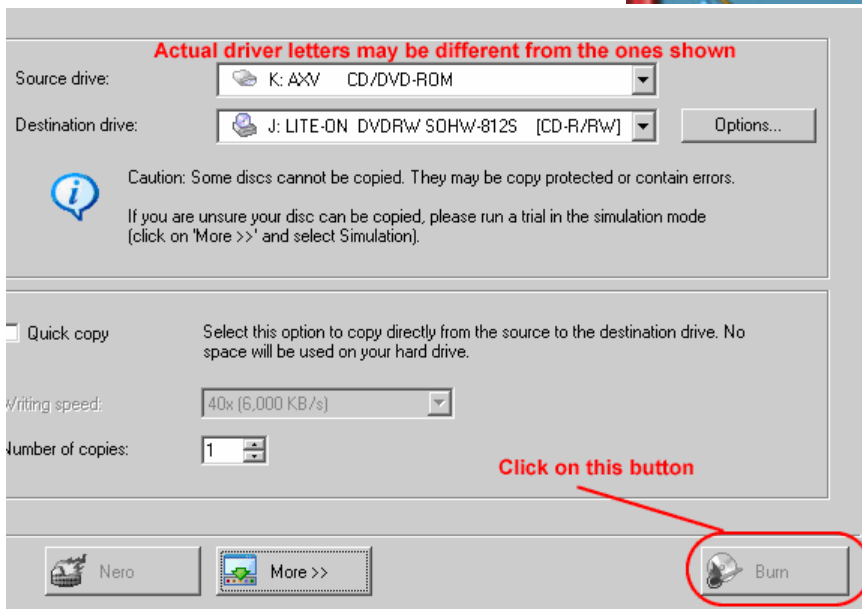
Actual driver letters may be different from the ones shown

Source drive: K: AXV CD/DVD-ROM

Destination drive: J: LITE-ON DVDRW SOHW-812S [CD-R/RW]

Options...

Caution: Some discs cannot be copied. They may be copy protected or contain errors.

If you are unsure your disc can be copied, please run a trial in the simulation mode (click on 'More >>' and select Simulation).

Quick copy

Select this option to copy directly from the source to the destination drive. No space will be used on your hard drive.

Writing speed: 40x (6,000 KB/s)

Number of copies: 1

Click on this button

Nero

More >>

Burn